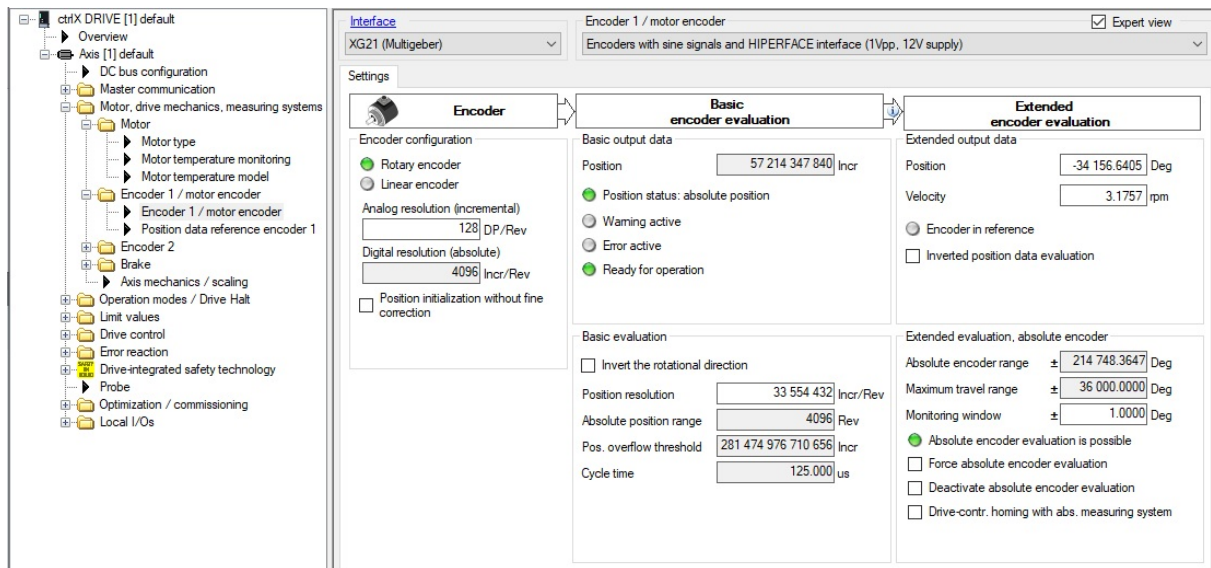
ctrlX DRIVE [1] default
Overview
Axis [1] default
DC bus configuration
Master communication
Motor, drive mechanics, measuring systems
Motor
Motor type
Motor temperature monitoring
Motor temperature model
Encoder 1 / motor encoder
Encoder 1 / motor encoder
Position data reference encoder 1
Encoder 2
Brake
Axis mechanics / scaling
Operation modes / Drive Halt
Limit values
Drive control
Error reaction
Drive-integrated safety technology
Probe
Optimization / commissioning
Local I/Os

Interface
XG21 (Multigeber)
Encoder 1 / motor encoder
Expert view
Encoders with sine signals and HIPERFACE interface (1Vpp, 12V supply)

Settings

Encoder
Basic encoder evaluation
Extended encoder evaluation

Encoder configuration
Rotary encoder
Linear encoder
Analog resolution (incremental)
128 DP/Rev
Digital resolution (absolute)
4096 Incr/Rev
Position initialization without fine correction

Basic output data
Position 57 214 347 840 Incr
Position status: absolute position
Warning active
Error active
Ready for operation

Extended output data
Position -34 156.6405 Deg
Velocity 3.1757 rpm
Encoder in reference
Inverted position data evaluation

Basic evaluation
Invert the rotational direction
Position resolution 33 554 432 Incr/Rev
Absolute position range 4096 Rev
Pos. overflow threshold 281 474 976 710 656 Incr
Cycle time 125.000 us

Extended evaluation, absolute encoder
Absolute encoder range ± 214 748.3647 Deg
Maximum travel range ± 36 000.0000 Deg
Monitoring window ± 1.0000 Deg
Absolute encoder evaluation is possible
Force absolute encoder evaluation
Deactivate absolute encoder evaluation
Drive-contr. homing with abs. measuring system